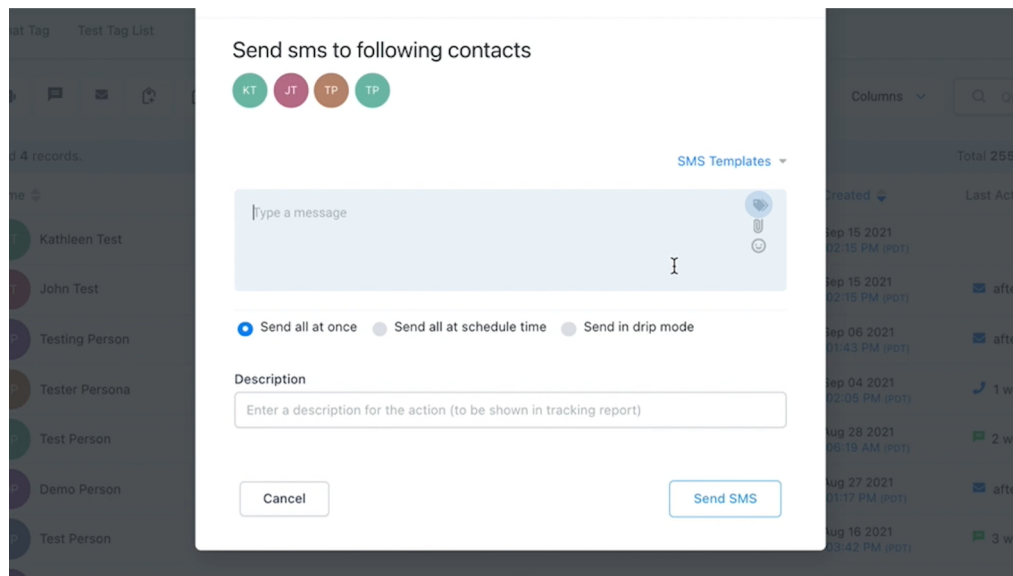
at Tag Test Tag List

Columns

4 records.

Total 259

me

Created

Last Act

Kathleen Test

Sep 15 2021 02:15 PM (PDT)

John Test

Sep 15 2021 02:15 PM (PDT)

afte

Testing Person

Sep 06 2021 01:43 PM (PDT)

afte

Tester Persona

Sep 04 2021 02:05 PM (PDT)

1 w

Test Person

Aug 28 2021 06:19 AM (PDT)

2 w

Demo Person

Aug 27 2021 01:17 PM (PDT)

afte

Test Person

Aug 16 2021 03:42 PM (PDT)

3 w

Send sms to following contacts

KT JT TP TP

SMS Templates

Type a message

Send all at once Send all at schedule time Send in drip mode

Description

Enter a description for the action (to be shown in tracking report)

Cancel

Send SMS